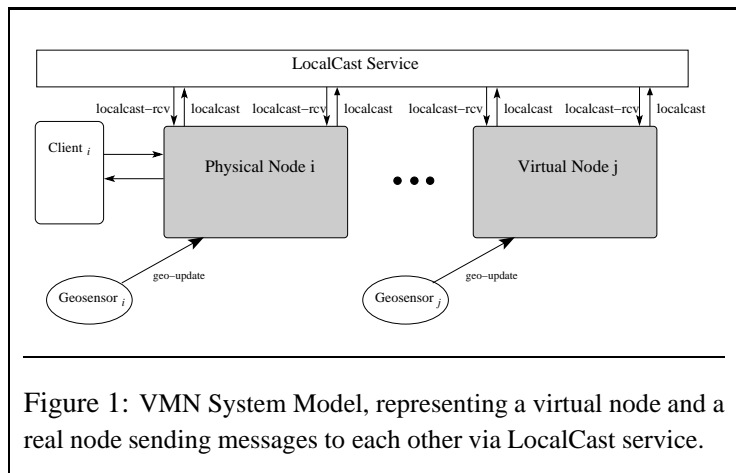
LocalCast Service

localcast−rcv localcast localcast−rcv localcast localcast−rcv localcast localcast−rcv localcast

Client $_i$

Physical Node i

Virtual Node j

geo−update

Geosensor $_i$

geo−update

Geosensor $_j$

Figure 1: VMN System Model, representing a virtual node and a real node sending messages to each other via LocalCast service.